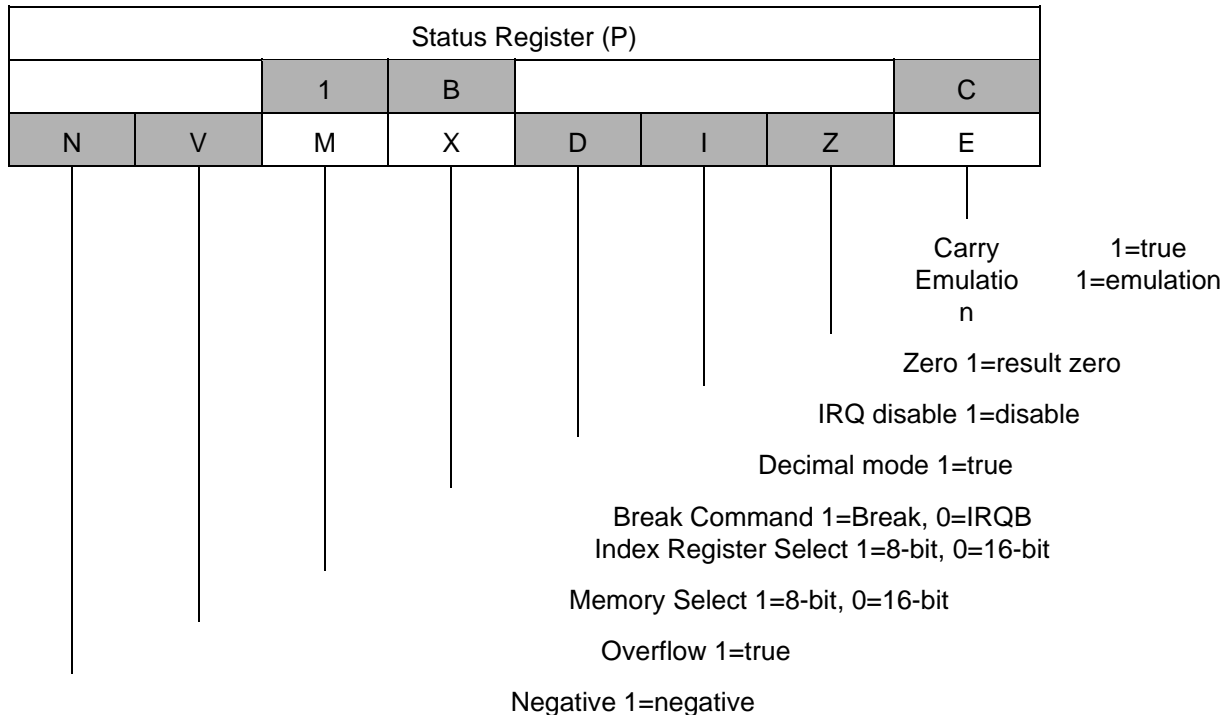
| Status Register (P) | | | | | | | |
|---|---|---|---|---|---|---|---|
| | | 1 | B | | | | C |
| N | V | M | X | D | I | Z | E |

Carry 1=true
Emulatio n 1=emulation

Zero 1=result zero

IRQ disable 1=disable

Decimal mode 1=true

Break Command 1=Break, 0=IRQB
Index Register Select 1=8-bit, 0=16-bit

Memory Select 1=8-bit, 0=16-bit

Overflow 1=true

Negative 1=negative